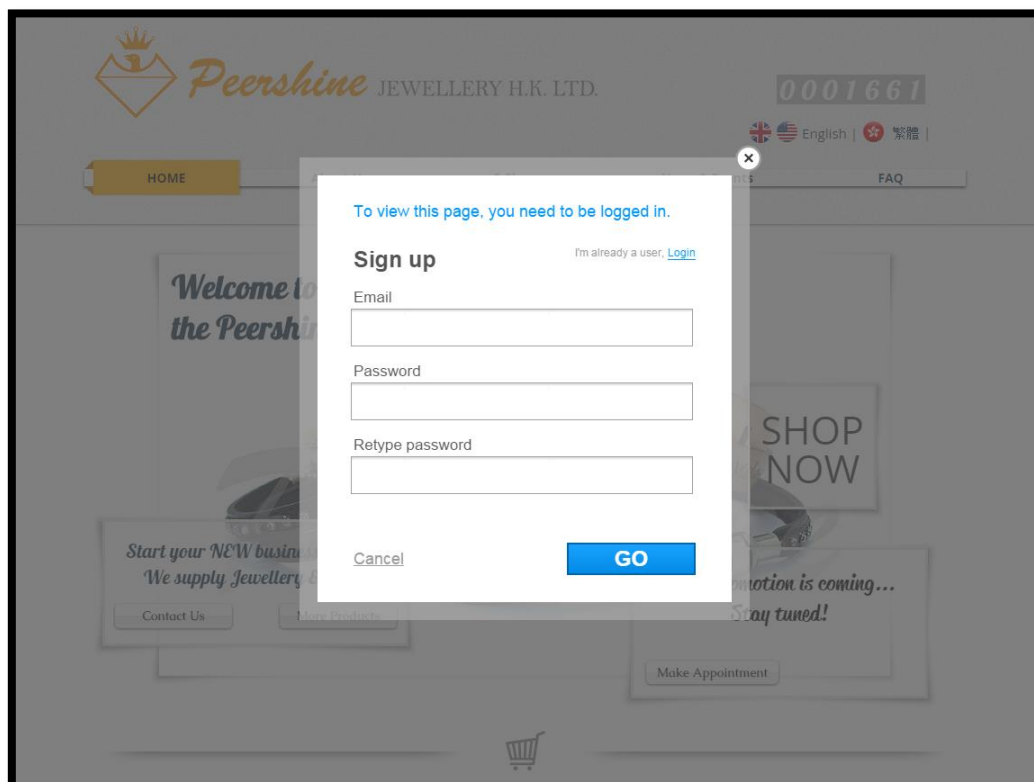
Peershine JEWELLERY H.K. LTD.

0001661

English | 繁體 |

HOME

FAQ

To view this page, you need to be logged in.

Sign up

I'm already a user, Login

Email

Password

Retype password

Cancel

GO

Welcome t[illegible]
the Peersh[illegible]

SHOP NOW

Start your NEW busin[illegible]
We supply Jewellery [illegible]

Contact Us

More Products

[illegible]motion is coming...
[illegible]tay tuned!

Make Appointment